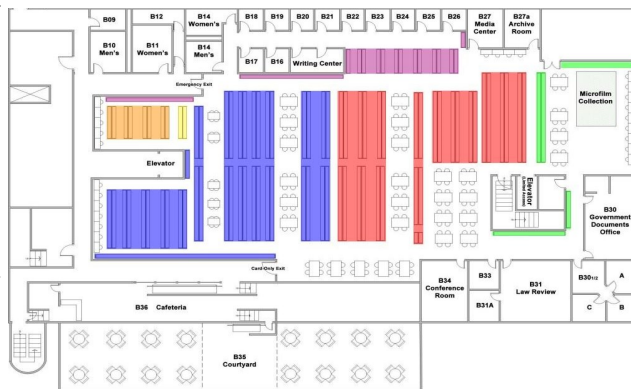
B09
B12
B14 Women's
B18
B19
B20
B21
B22
B23
B24
B25
B26
B27 Media Center
B27a Archive Room
B10 Men's
B11 Women's
B14 Men's
B17
B16
Writing Center
Emergency Exit
Microfilm Collection
Elevator
Elevator
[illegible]
B30 Government Documents Office
Card-Only Exit
B34 Conference Room
B33
B31 Law Review
B30 1/2
A
B31A
C
B
B36 Cafeteria
B35 Courtyard